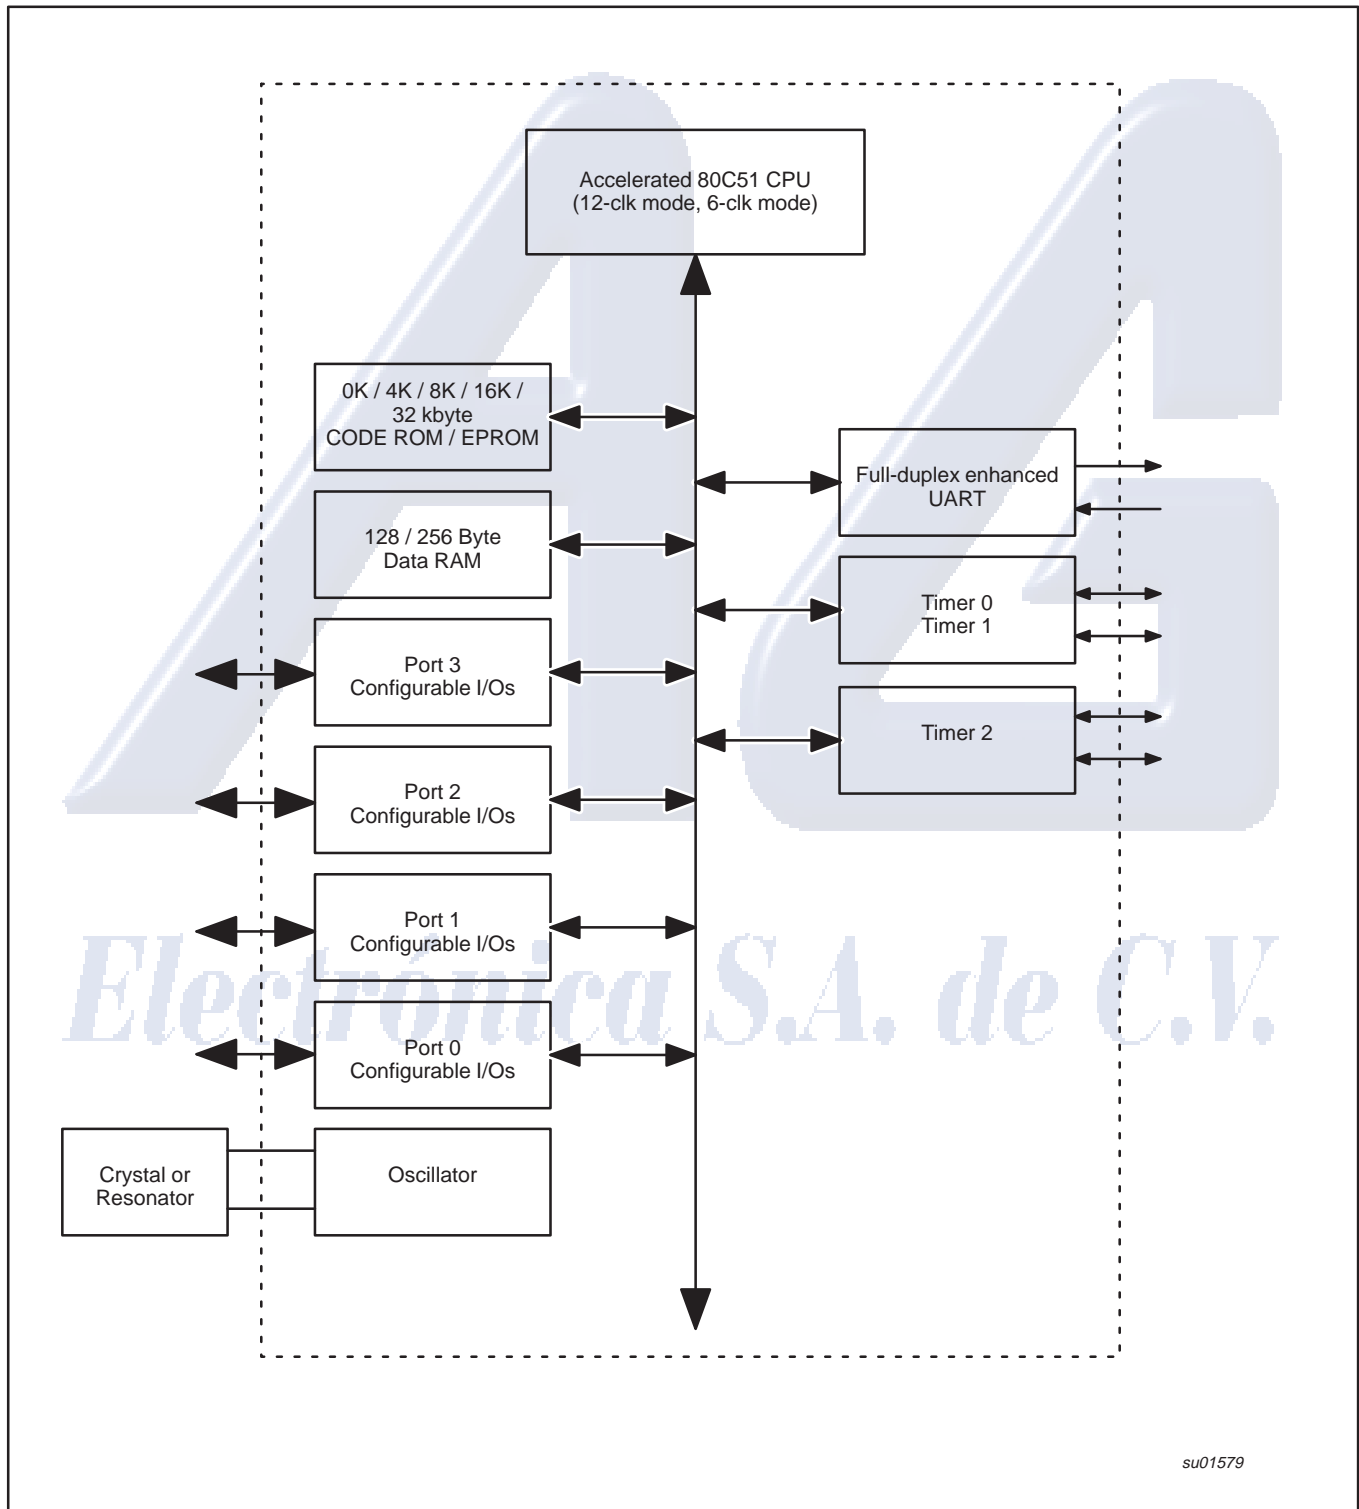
Accelerated 80C51 CPU
(12-clk mode, 6-clk mode)

0K / 4K / 8K / 16K / 32 kbyte
CODE ROM / EPROM

128 / 256 Byte
Data RAM

Port 3
Configurable I/Os

Port 2
Configurable I/Os

Port 1
Configurable I/Os

Port 0
Configurable I/Os

Crystal or
Resonator

Oscillator

Full-duplex enhanced
UART

Timer 0
Timer 1

Timer 2

Electrónica S.A. de C.V.

su01579